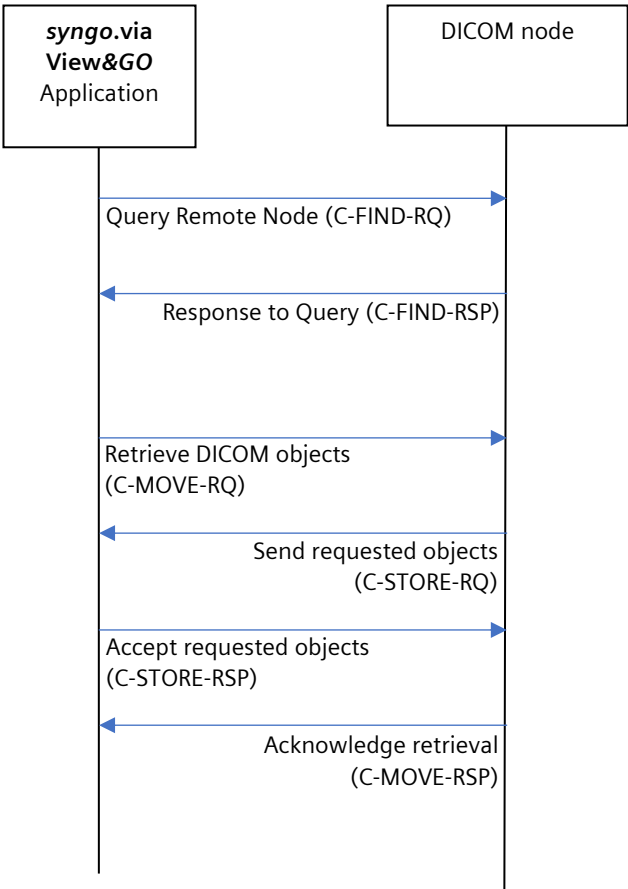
syngo.via View&GO Application

DICOM node

Query Remote Node (C-FIND-RQ)

Response to Query (C-FIND-RSP)

Retrieve DICOM objects (C-MOVE-RQ)

Send requested objects (C-STORE-RQ)

Accept requested objects (C-STORE-RSP)

Acknowledge retrieval (C-MOVE-RSP)